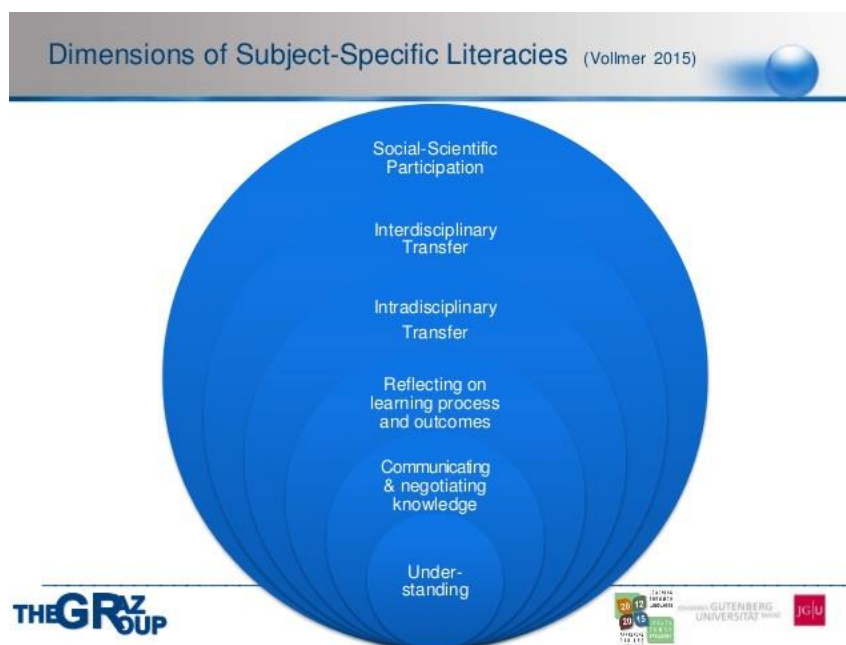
Dimensions of Subject-Specific Literacies (Vollmer 2015)

Social-Scientific Participation

Interdisciplinary Transfer

Intradisciplinary Transfer

Reflecting on learning process and outcomes

Communicating & negotiating knowledge

Understanding

THE GRAZ GROUP

20 12 20 15

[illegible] GUTENBERG UNIVERSITÄT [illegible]

JG|U